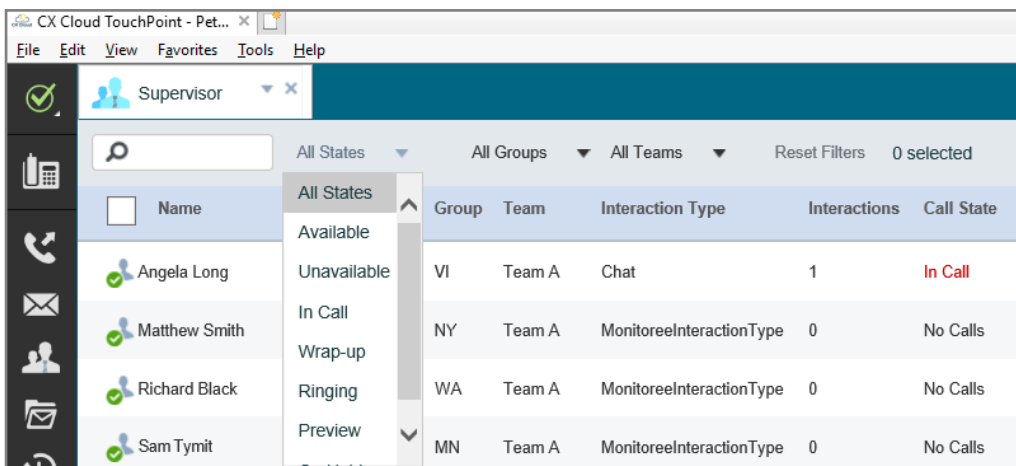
CX Cloud TouchPoint - Pet...

File Edit View Favorites Tools Help

Supervisor

All States All Groups All Teams Reset Filters 0 selected

All States
Available
Unavailable
In Call
Wrap-up
Ringing
Preview

| Name | Group | Team | Interaction Type | Interactions | Call State |
|---|---|---|---|---|---|
| Angela Long | VI | Team A | Chat | 1 | In Call |
| Matthew Smith | NY | Team A | MonitoreeInteractionType | 0 | No Calls |
| Richard Black | WA | Team A | MonitoreeInteractionType | 0 | No Calls |
| Sam Tymit | MN | Team A | MonitoreeInteractionType | 0 | No Calls |